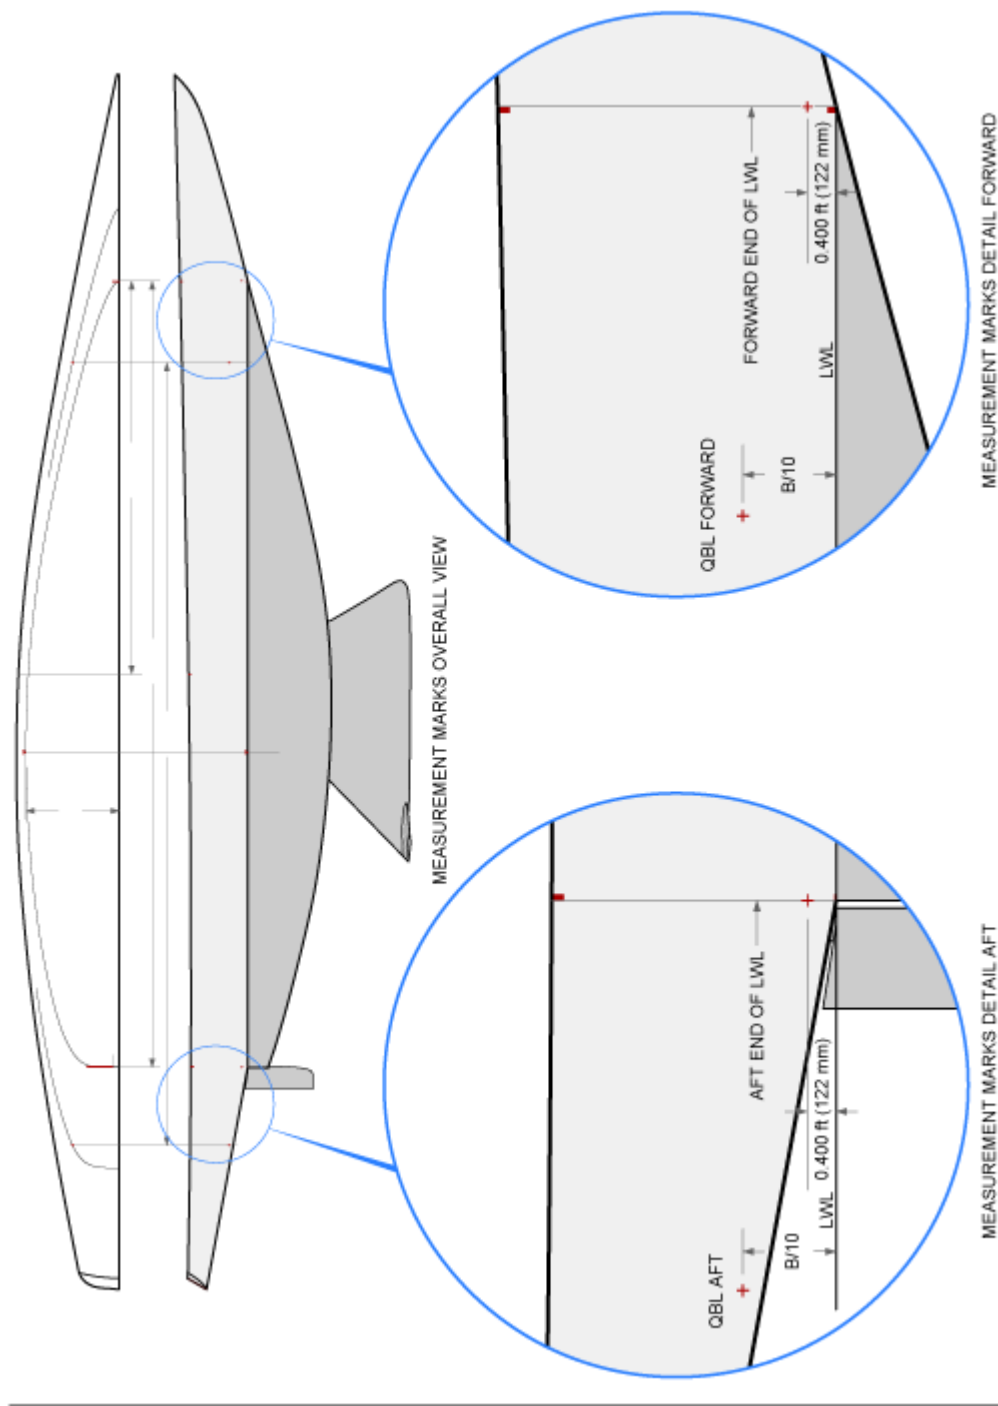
MEASUREMENT MARKS OVERALL VIEW

FORWARD END OF LWL
0.400 ft (122 mm)
LWL
QBL FORWARD
B/10
MEASUREMENT MARKS DETAIL FORWARD

AFT END OF LWL
0.400 ft (122 mm)
LWL
QBL AFT
B/10
MEASUREMENT MARKS DETAIL AFT